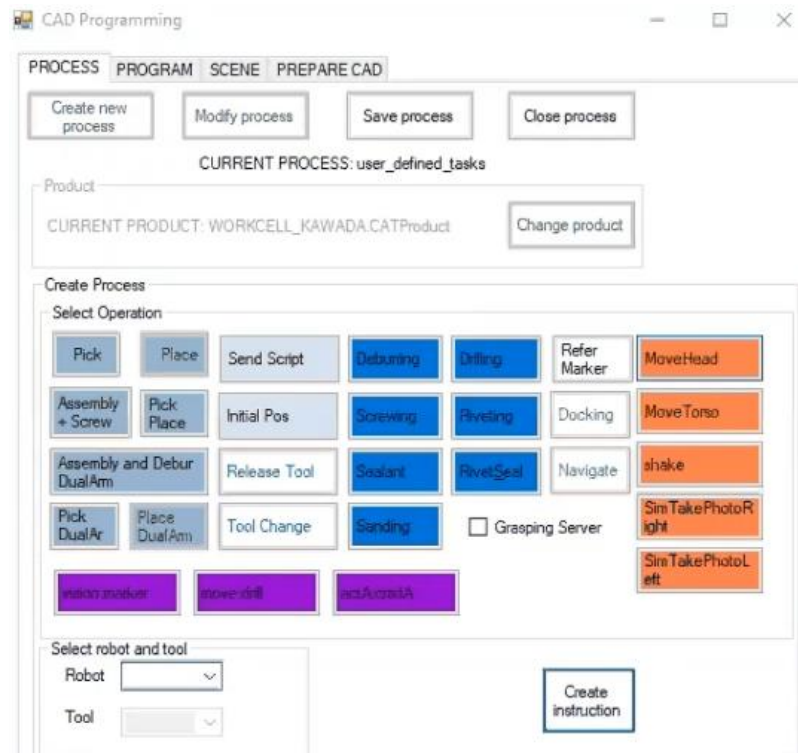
CAD Programming

PROCESS PROGRAM SCENE PREPARE CAD

Create new process

Modify process

Save process

Close process

CURRENT PROCESS: user_defined_tasks

Product

CURRENT PRODUCT: WORKCELL_KAWADA.CATProduct

Change product

Create Process

Select Operation

Pick

Place

Send Script

Deburring

Drilling

Refer Marker

MoveHead

Assembly + Screw

Pick Place

Initial Pos

Screwing

Riveting

Docking

MoveTorso

Assembly and Debur DualArm

Release Tool

Sealant

RivetSeal

Navigate

shake

Pick DualAr

Place DualArm

Tool Change

Sanding

Grasping Server

SimTakePhotoRight

SimTakePhotoLeft

vision.marker

move.drill

actA.cradA

Select robot and tool

Robot

Tool

Create instruction